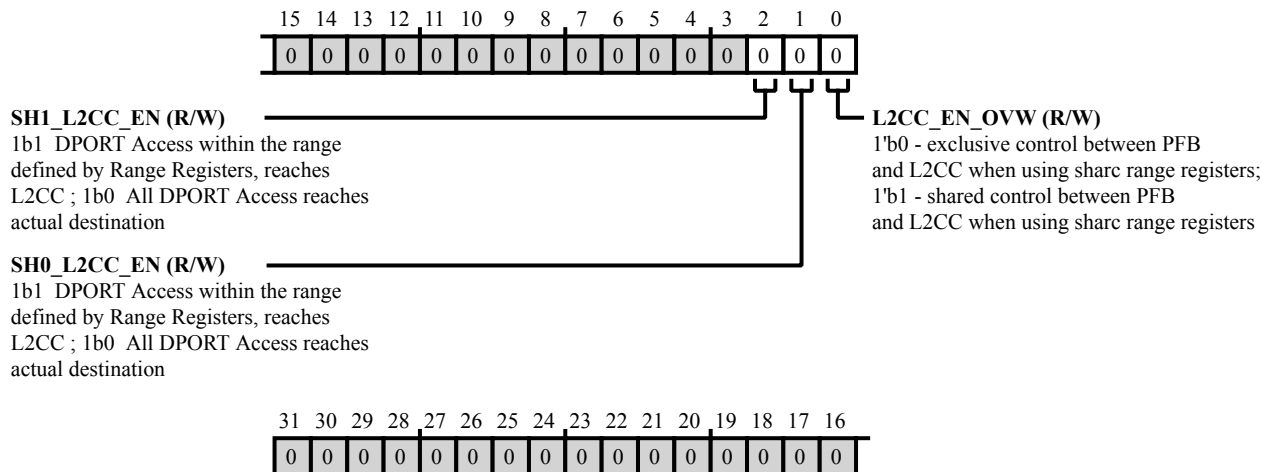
15 14 13 12 11 10 9 8 7 6 5 4 3 2 1 0

0 0 0 0 0 0 0 0 0 0 0 0 0 0 0 0

SH1_L2CC_EN (R/W)
1b1 DPORT Access within the range defined by Range Registers, reaches L2CC ; 1b0 All DPORT Access reaches actual destination

L2CC_EN_OVW (R/W)
1'b0 - exclusive control between PFB and L2CC when using sharc range registers; 1'b1 - shared control between PFB and L2CC when using sharc range registers

SH0_L2CC_EN (R/W)
1b1 DPORT Access within the range defined by Range Registers, reaches L2CC ; 1b0 All DPORT Access reaches actual destination

31 30 29 28 27 26 25 24 23 22 21 20 19 18 17 16

0 0 0 0 0 0 0 0 0 0 0 0 0 0 0 0